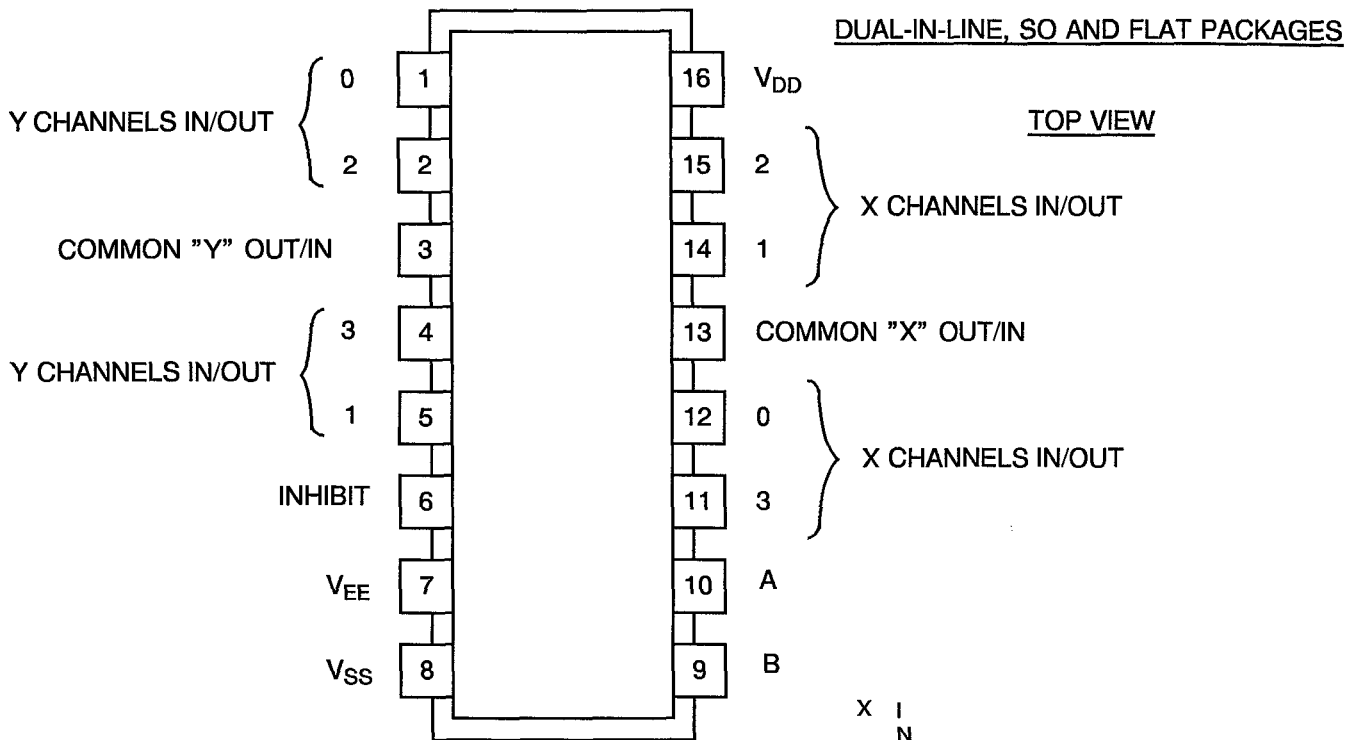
DUAL-IN-LINE, SO AND FLAT PACKAGES

TOP VIEW

Y CHANNELS IN/OUT
0
2
COMMON "Y" OUT/IN
Y CHANNELS IN/OUT
3
1
INHIBIT
$V_{EE}$
$V_{SS}$

1
2
3
4
5
6
7
8

16
15
14
13
12
11
10
9

$V_{DD}$
2
1
X CHANNELS IN/OUT
COMMON "X" OUT/IN
0
3
X CHANNELS IN/OUT
A
B

X I N